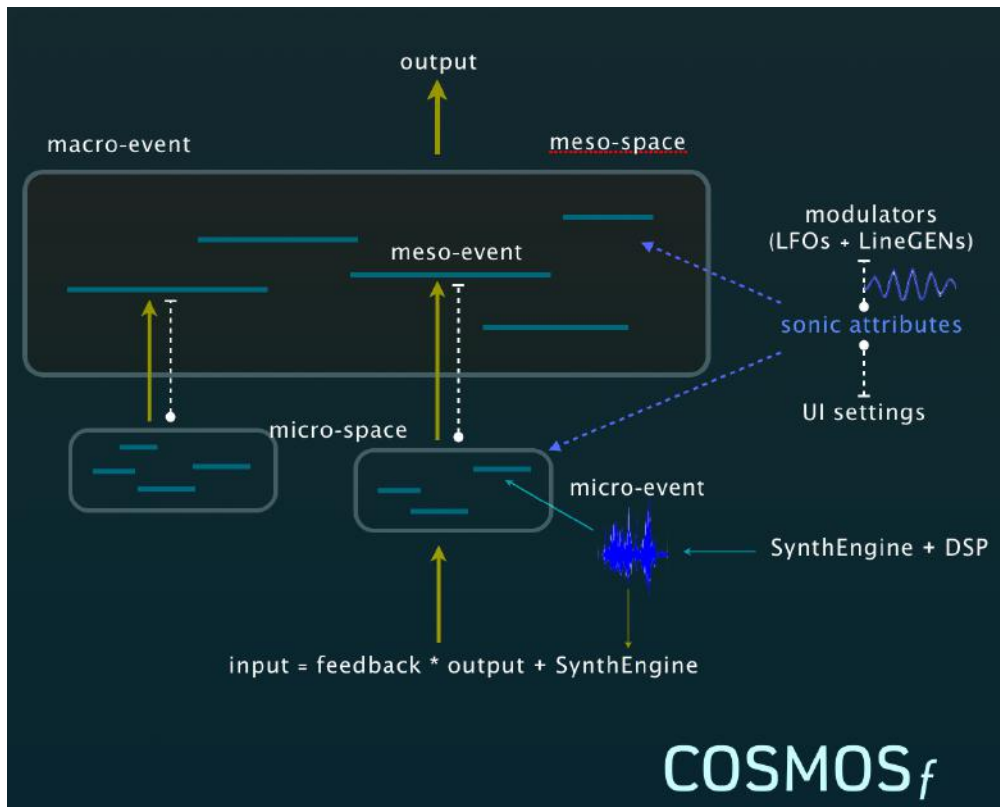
output

macro-event

meso-space

meso-event

modulators (LFOs + LineGENs)

sonic attributes

UI settings

micro-space

micro-event

SynthEngine + DSP

input = feedback * output + SynthEngine

COSMOS$f$